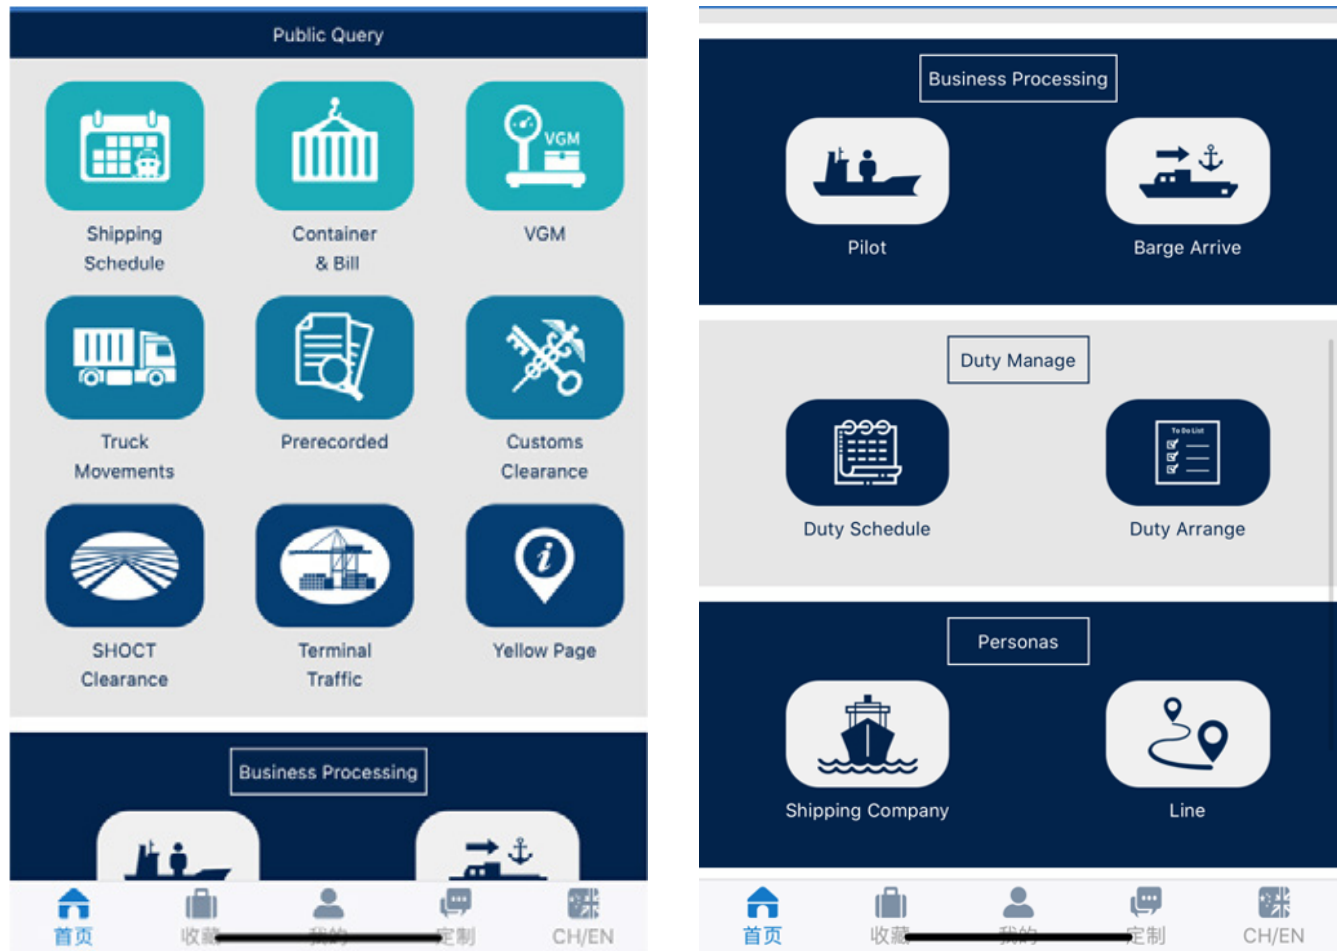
Public Query

VGM

Shipping Schedule

Container & Bill

VGM

Truck Movements

Prerecorded

Customs Clearance

SHOCT Clearance

Terminal Traffic

Yellow Page

Business Processing

首页 收藏 我的 定制 CH/EN

Business Processing

Pilot

Barge Arrive

Duty Manage

To Do List

Duty Schedule

Duty Arrange

Personas

Shipping Company

Line

首页 收藏 我的 定制 CH/EN